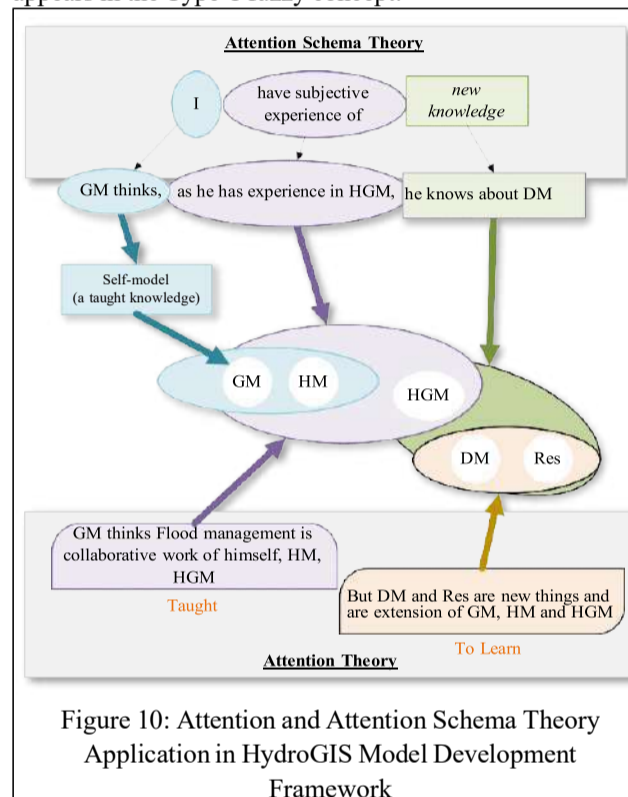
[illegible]

Attention Schema Theory

I

have subjective experience of

new knowledge

GM thinks,

as he has experience in HGM,

he knows about DM

Self-model (a taught knowledge)

GM

HM

HGM

DM

Res

GM thinks Flood management is collaborative work of himself, HM, HGM

Taught

But DM and Res are new things and are extension of GM, HM and HGM

To Learn

Attention Theory

Figure 10: Attention and Attention Schema Theory Application in HydroGIS Model Development Framework